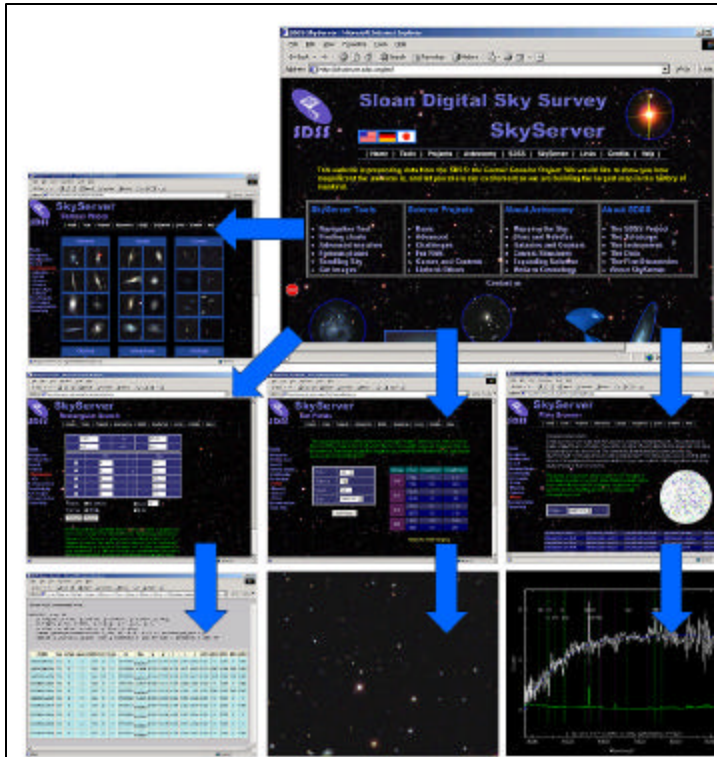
Sloan Digital Sky Survey

SDSS

SkyServer

Home | Tools | Projects | Astronomy | SDSS | SkyServer | Links | Credits | Help

This website is presenting data from the SDSS to the general public. We would like to show you how magnificent the universe is, and let you share our excitement as we are building the largest map in the history of mankind.

SkyServer Tools
- Navigation Tool
- Finding charts
- Advanced searches
- Explore object
- Scrolling Sky
- Get images

Science Projects
- Basic
- Advanced
- Challenges
- For Kids
- Games and Contests
- Links to Others

About Astronomy
- Mapping the Sky
- Stars and Nebulae
- Galaxies and Quasars
- Cosmic Structures
- Expanding Universe
- Role in Cosmology

About SDSS
- The SDSS Project
- The Telescopes
- The Instruments
- The Data
- The Prime Discoveries
- About SkyServer

Contact us

SkyServer

SkyServer

SkyServer

SkyServer

SDSS